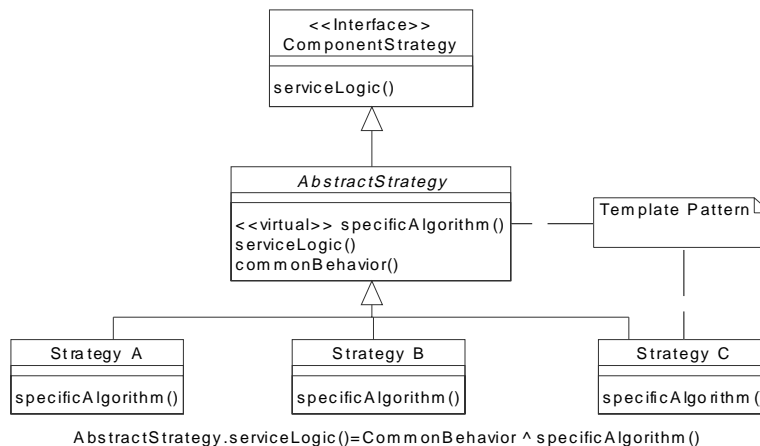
<<Interface>>
ComponentStrategy

serviceLogic()

AbstractStrategy

<<virtual>> specificAlgorithm()
serviceLogic()
commonBehavior()

Template Pattern

Strategy A

specificAlgorithm()

Strategy B

specificAlgorithm()

Strategy C

specificAlgorithm(

AbstractStrategy.serviceLogic()=CommonBehavior ^ specificAlgorithm()